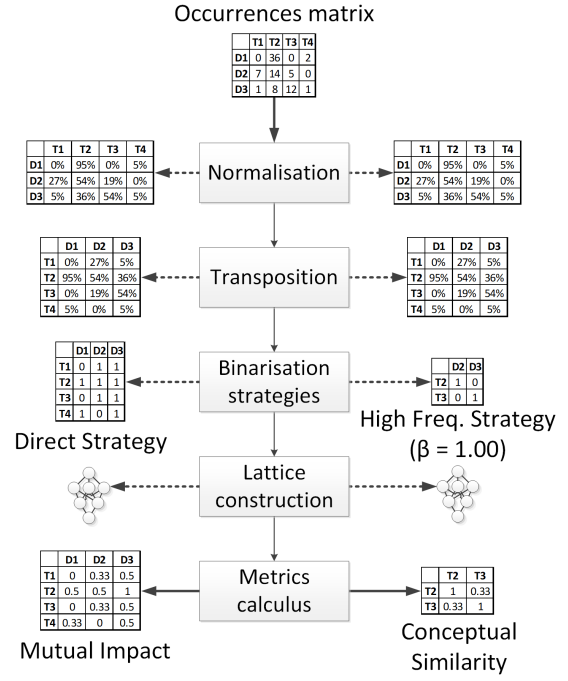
Occurrences matrix

| | T1 | T2 | T3 | T4 |
|---|---|---|---|---|
| D1 | 0 | 36 | 0 | 2 |
| D2 | 7 | 14 | 5 | 0 |
| D3 | 1 | 8 | 12 | 1 |

| | T1 | T2 | T3 | T4 |
|---|---|---|---|---|
| D1 | 0% | 95% | 0% | 5% |
| D2 | 27% | 54% | 19% | 0% |
| D3 | 5% | 36% | 54% | 5% |

Normalisation

| | T1 | T2 | T3 | T4 |
|---|---|---|---|---|
| D1 | 0% | 95% | 0% | 5% |
| D2 | 27% | 54% | 19% | 0% |
| D3 | 5% | 36% | 54% | 5% |

| | D1 | D2 | D3 |
|---|---|---|---|
| T1 | 0% | 27% | 5% |
| T2 | 95% | 54% | 36% |
| T3 | 0% | 19% | 54% |
| T4 | 5% | 0% | 5% |

Transposition

| | D1 | D2 | D3 |
|---|---|---|---|
| T1 | 0% | 27% | 5% |
| T2 | 95% | 54% | 36% |
| T3 | 0% | 19% | 54% |
| T4 | 5% | 0% | 5% |

| | D1 | D2 | D3 |
|---|---|---|---|
| T1 | 0 | 1 | 1 |
| T2 | 1 | 1 | 1 |
| T3 | 0 | 1 | 1 |
| T4 | 1 | 0 | 1 |

Binarisation strategies

| | D2 | D3 |
|---|---|---|
| T2 | 1 | 0 |
| T3 | 0 | 1 |

Direct Strategy

High Freq. Strategy (β = 1.00)

Lattice construction

| | D1 | D2 | D3 |
|---|---|---|---|
| T1 | 0 | 0.33 | 0.5 |
| T2 | 0.5 | 0.5 | 1 |
| T3 | 0 | 0.33 | 0.5 |
| T4 | 0.33 | 0 | 0.5 |

Metrics calculus

| | T2 | T3 |
|---|---|---|
| T2 | 1 | 0.33 |
| T3 | 0.33 | 1 |

Mutual Impact

Conceptual Similarity